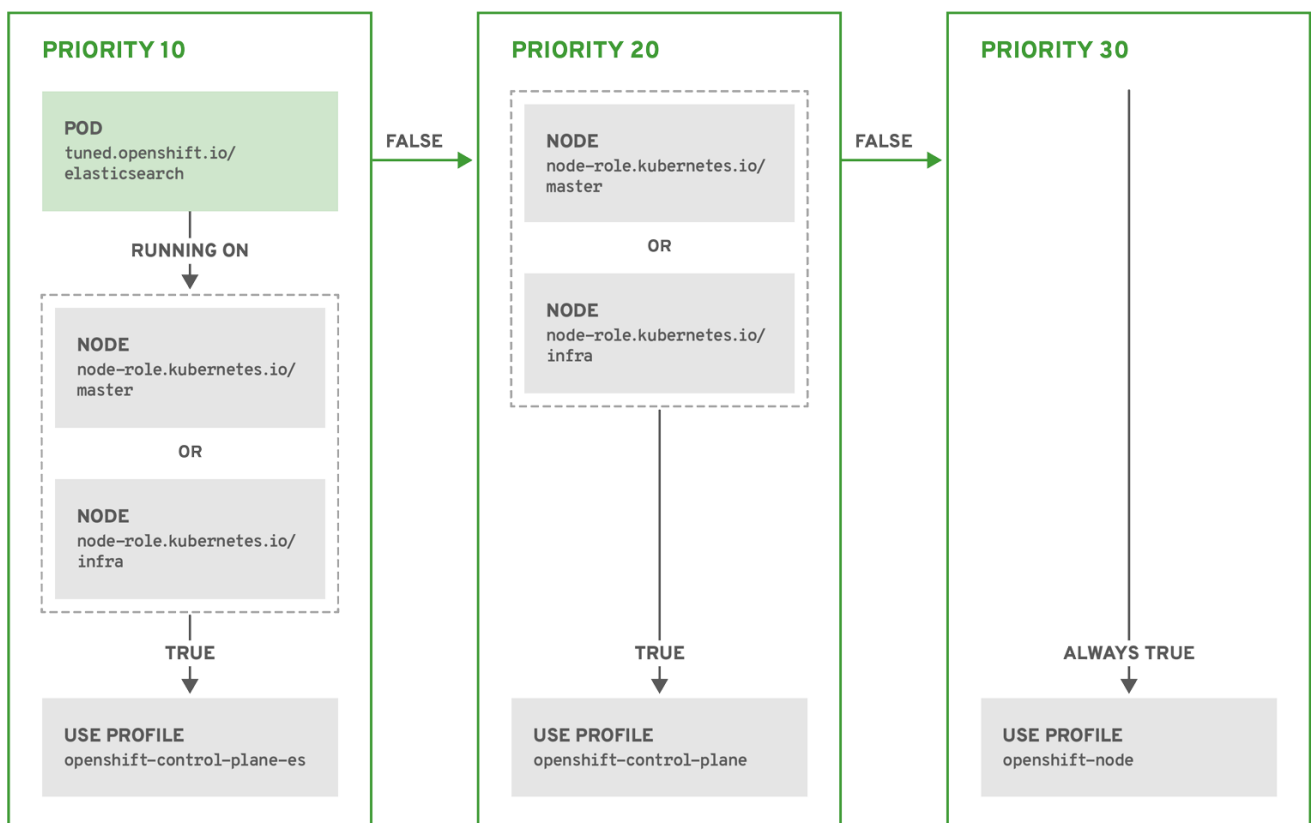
PRIORITY 10

POD
tuned.openshift.io/elasticsearch

RUNNING ON

NODE
node-role.kubernetes.io/master

OR

NODE
node-role.kubernetes.io/infra

TRUE

USE PROFILE
openshift-control-plane-es

FALSE

PRIORITY 20

NODE
node-role.kubernetes.io/master

OR

NODE
node-role.kubernetes.io/infra

TRUE

USE PROFILE
openshift-control-plane

FALSE

PRIORITY 30

ALWAYS TRUE

USE PROFILE
openshift-node